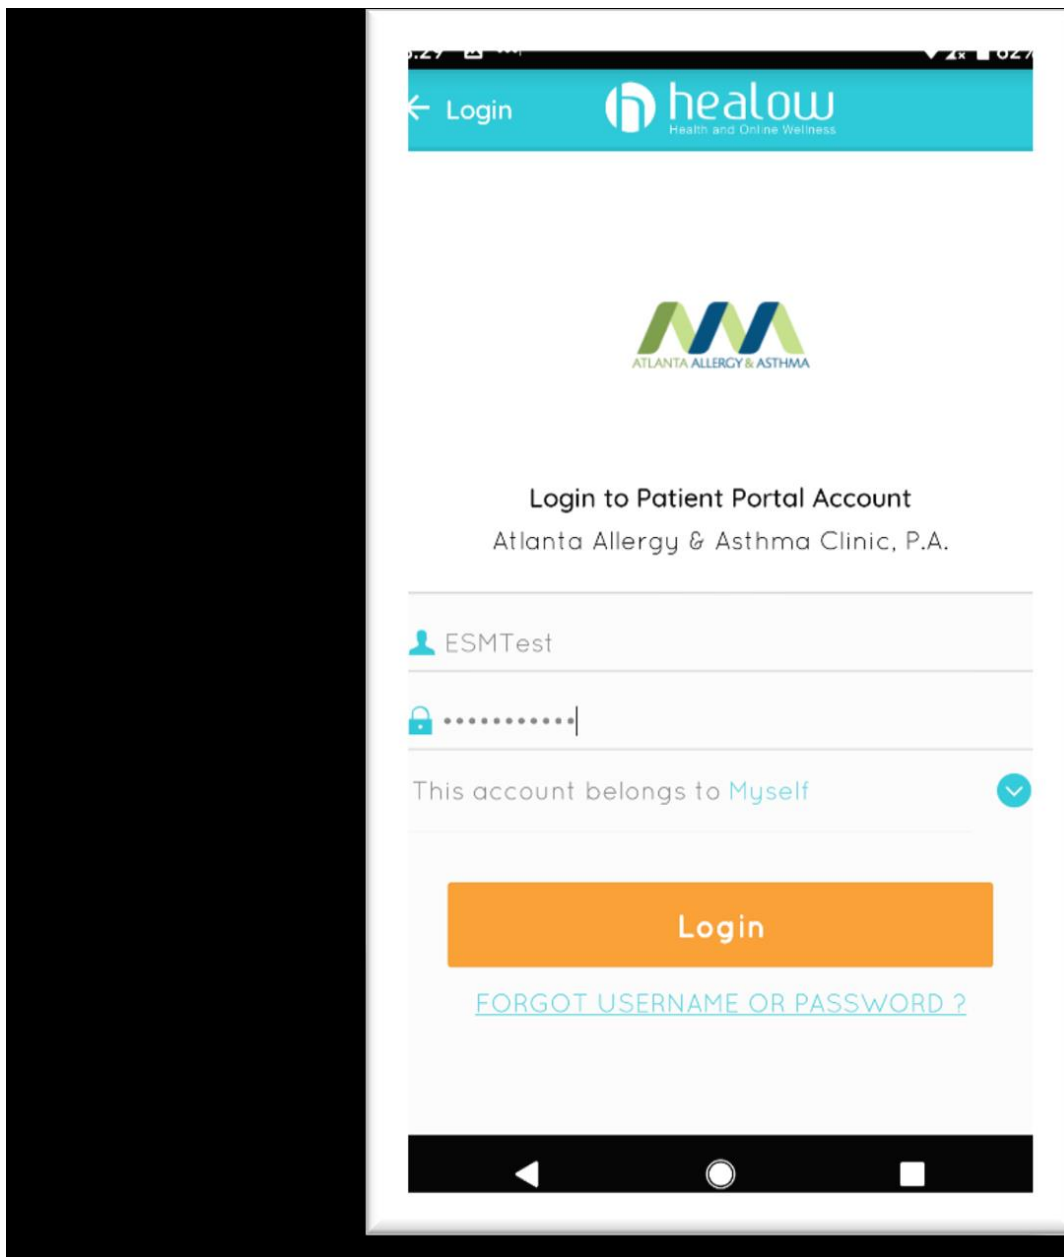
Login

healow
Health and Online Wellness

ATLANTA ALLERGY & ASTHMA

Login to Patient Portal Account
Atlanta Allergy & Asthma Clinic, P.A.

ESMTest

••••••••••••

This account belongs to Myself

Login

FORGOT USERNAME OR PASSWORD ?